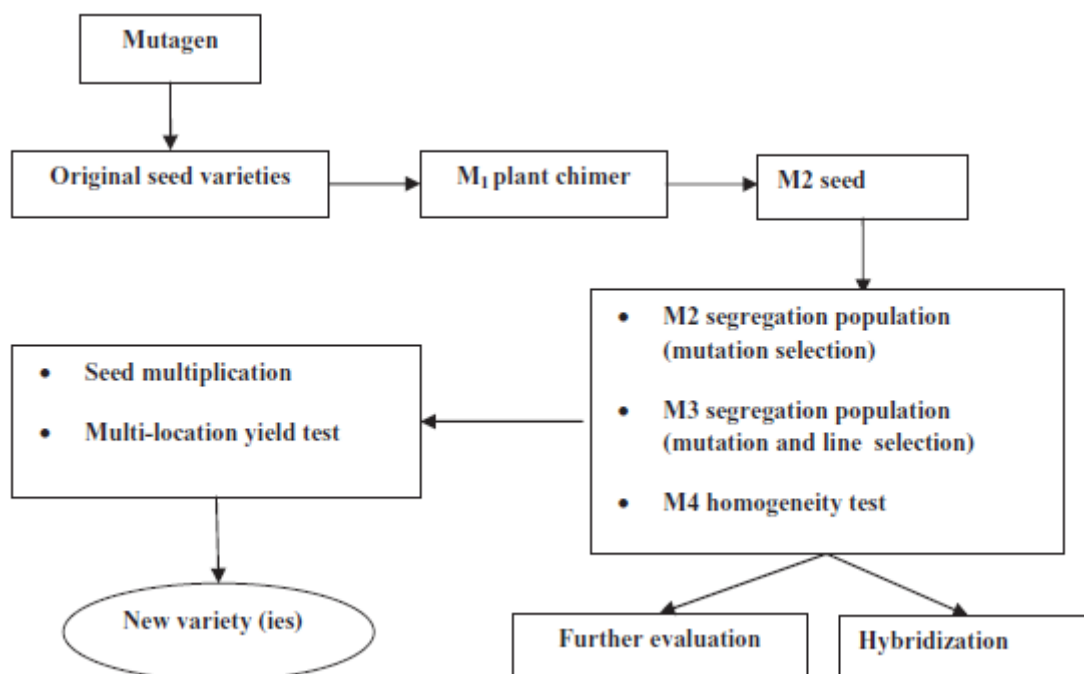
Mutagen

Original seed varieties

$M_1$ plant chimer

M2 seed

- M2 segregation population (mutation selection)
- M3 segregation population (mutation and line selection)
- M4 homogeneity test

- Seed multiplication
- Multi-location yield test

New variety (ies)

Further evaluation

Hybridization